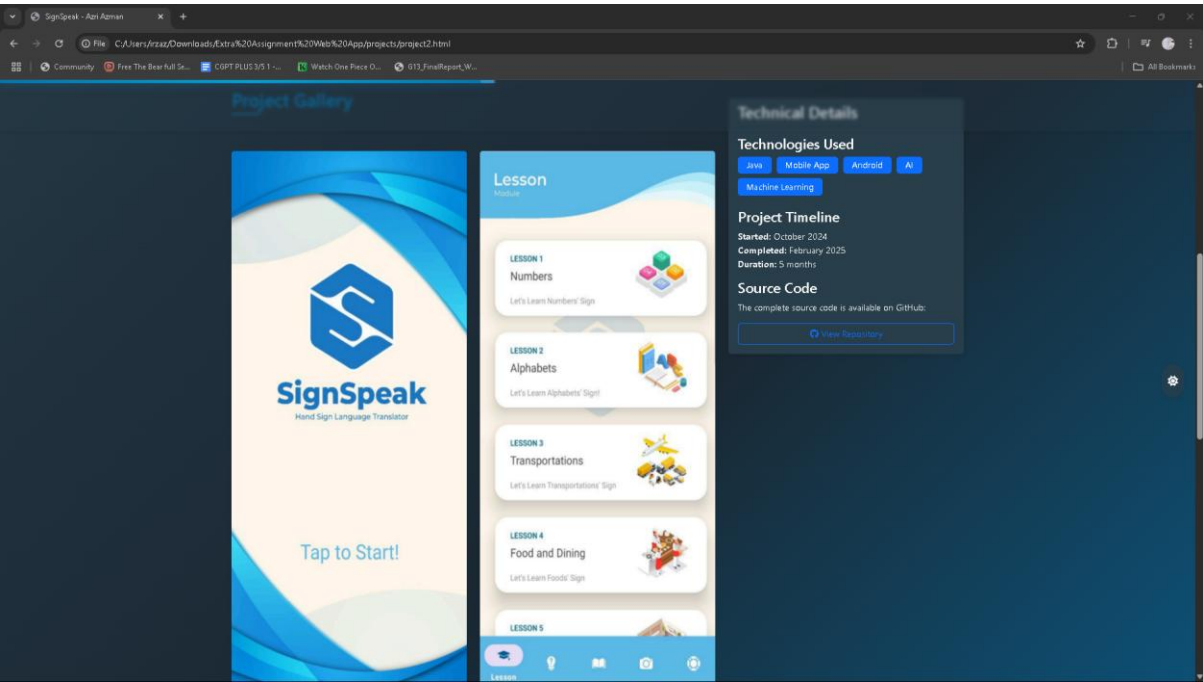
SignSpeak - Azri Azman

File C:/Users/irzaz/Downloads/Extra%20Assignment%20Web%20App/projects/project2.html

Community | Free The Bear full Se... | CGPT PLUS 3/5 1 -... | Watch One Piece O... | 013_FinalReport_W... | All Bookmarks

Project Gallery

SignSpeak
Hand Sign Language Translator

Tap to Start!

Lesson
Module

LESSON 1
Numbers
Let's Learn Numbers' Sign

LESSON 2
Alphabets
Let's Learn Alphabets' Sign

LESSON 3
Transportations
Let's Learn Transportations' Sign

LESSON 4
Food and Dining
Let's Learn Foods' Sign

LESSON 5

Lesson

Technical Details

Technologies Used
Java | Mobile App | Android | AI | Machine Learning

Project Timeline
Started: October 2024
Completed: February 2025
Duration: 5 months

Source Code
The complete source code is available on GitHub:

View Repository